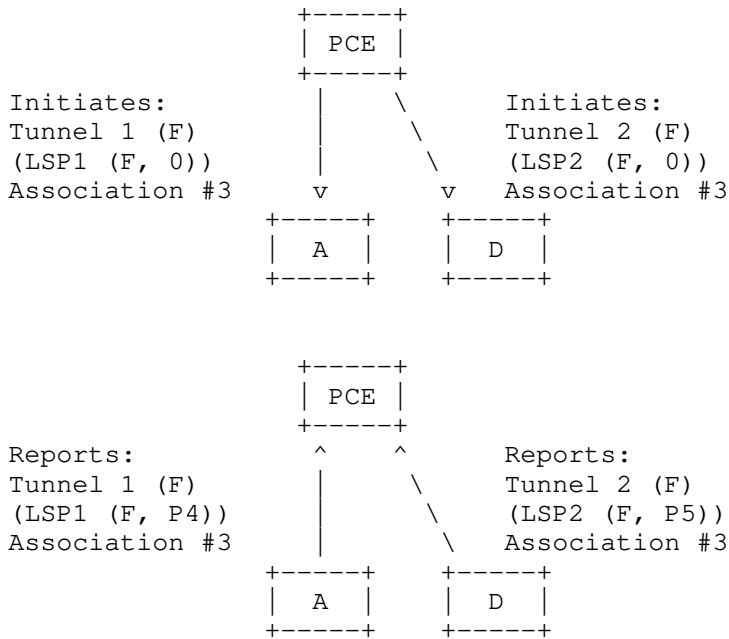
PCE

Initiates:
Tunnel 1 (F)
(LSP1 (F, 0))
Association #3

Initiates:
Tunnel 2 (F)
(LSP2 (F, 0))
Association #3

A

D

PCE

Reports:
Tunnel 1 (F)
(LSP1 (F, P4))
Association #3

Reports:
Tunnel 2 (F)
(LSP2 (F, P5))
Association #3

A

D